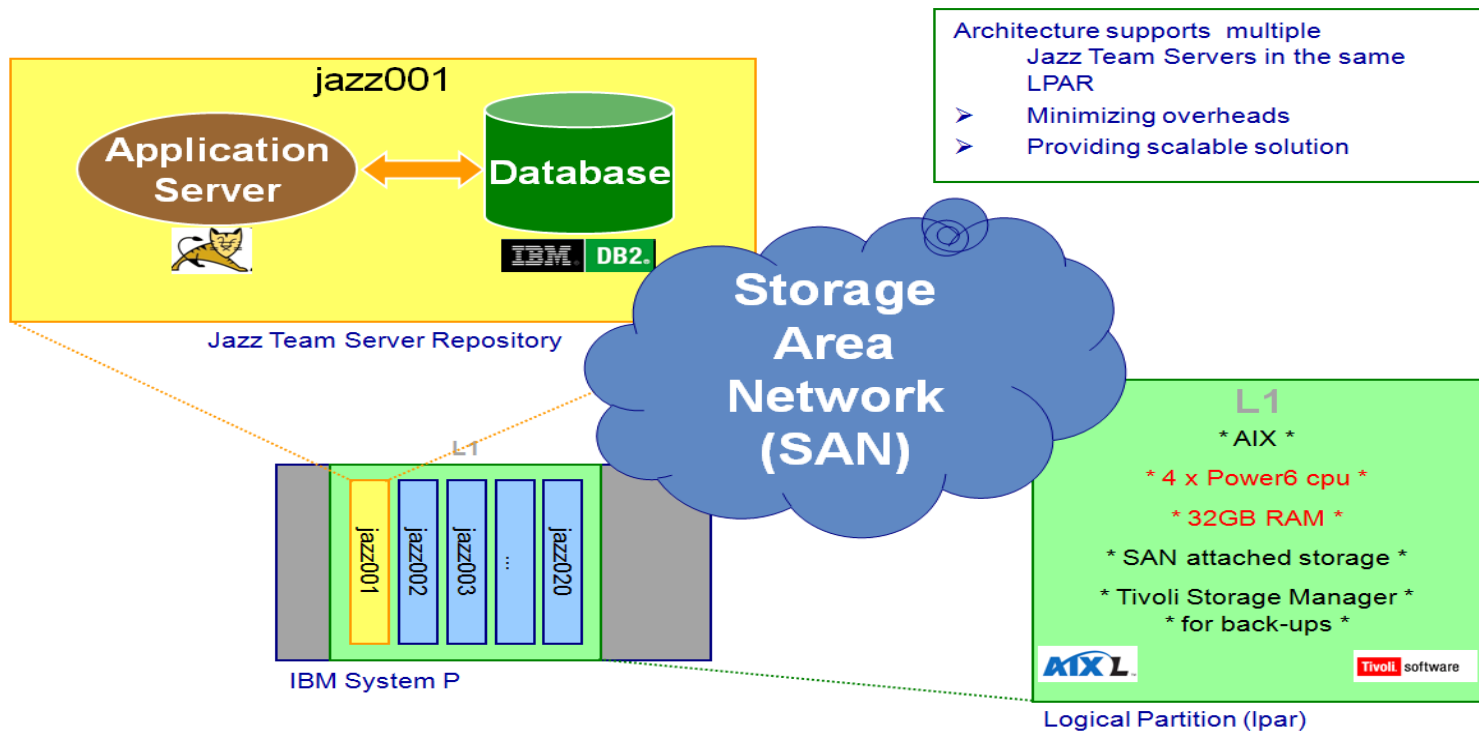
jazz001

Application Server

Database

IBM DB2.

Jazz Team Server Repository

Architecture supports multiple Jazz Team Servers in the same LPAR

➢ Minimizing overheads

➢ Providing scalable solution

Storage Area Network (SAN)

L1

jazz001

jazz002

jazz003

...

jazz020

IBM System P

L1

* AIX *

* 4 x Power6 cpu *

* 32GB RAM *

* SAN attached storage *

* Tivoli Storage Manager *
* for back-ups *

AIX L

Tivoli. software

Logical Partition (lpar)